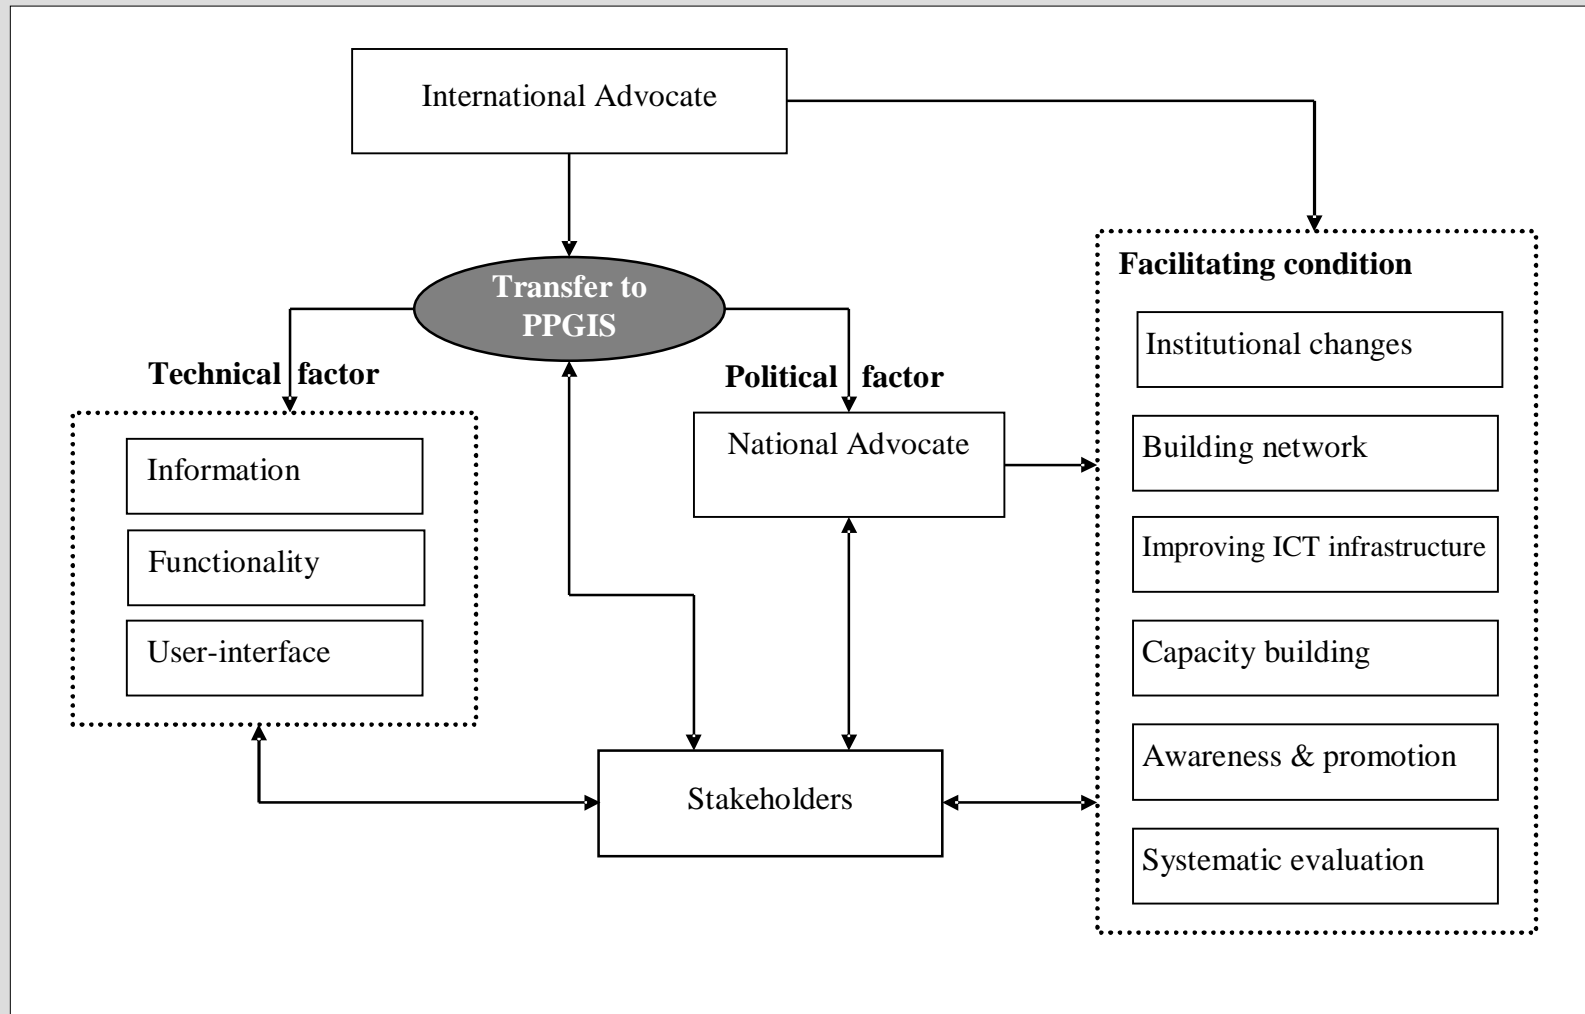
International Advocate

Transfer to PPGIS

Facilitating condition

Institutional changes

Technical factor

Political factor

National Advocate

Information

Building network

Functionality

Improving ICT infrastructure

User-interface

Capacity building

Awareness & promotion

Stakeholders

Systematic evaluation